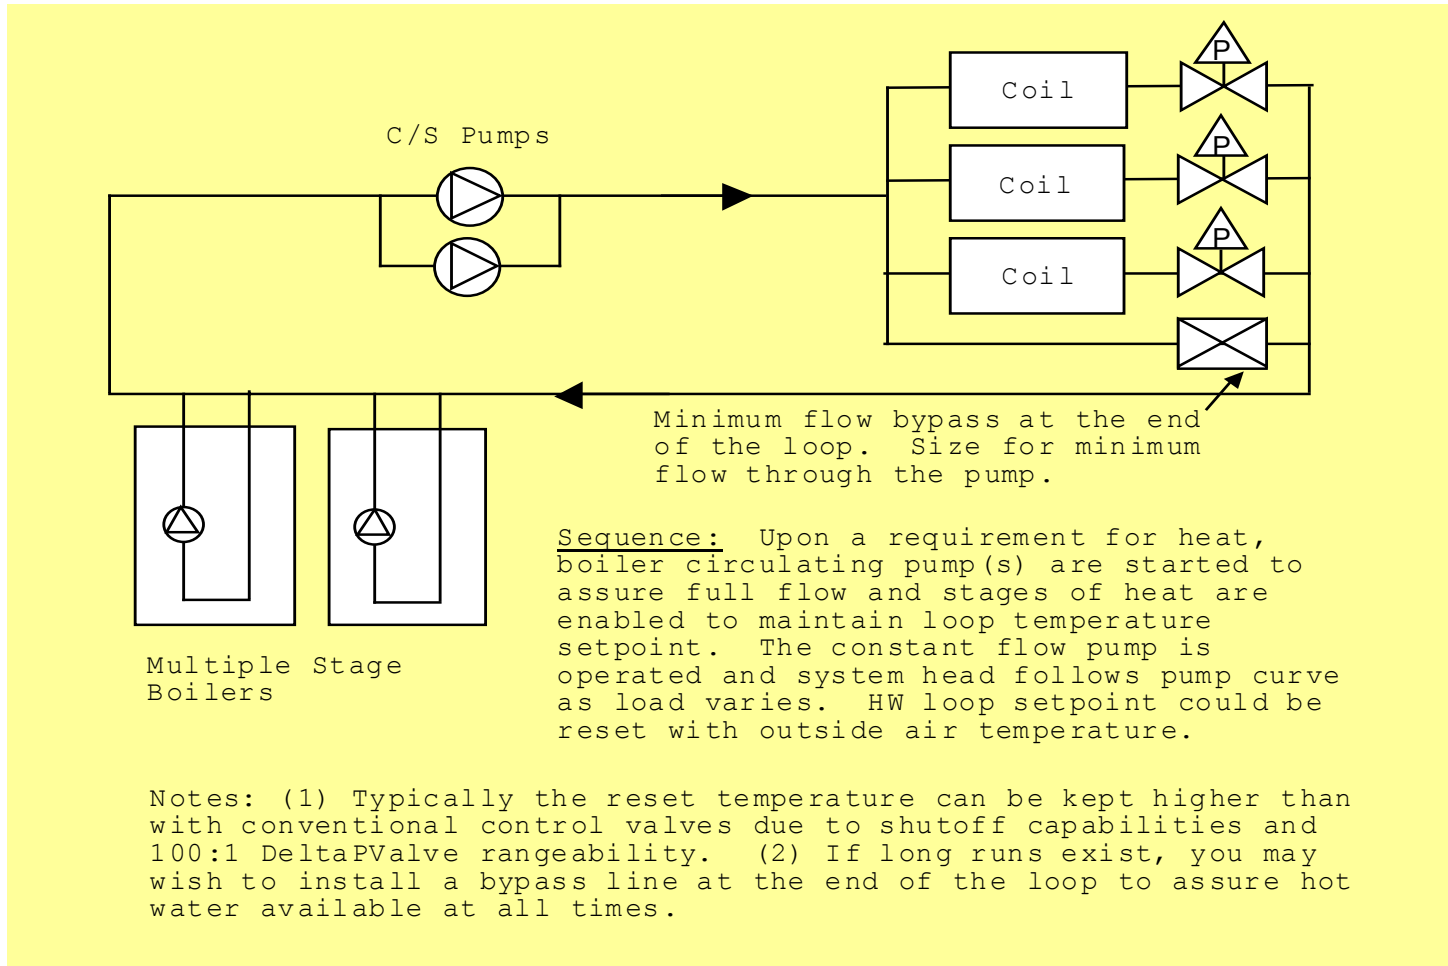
C/S Pumps

Coil

P

Coil

P

Coil

P

Minimum flow bypass at the end of the loop. Size for minimum flow through the pump.

Multiple Stage Boilers

Sequence: Upon a requirement for heat, boiler circulating pump(s) are started to assure full flow and stages of heat are enabled to maintain loop temperature setpoint. The constant flow pump is operated and system head follows pump curve as load varies. HW loop setpoint could be reset with outside air temperature.

Notes: (1) Typically the reset temperature can be kept higher than with conventional control valves due to shutoff capabilities and 100:1 DeltaPValve rangeability. (2) If long runs exist, you may wish to install a bypass line at the end of the loop to assure hot water available at all times.